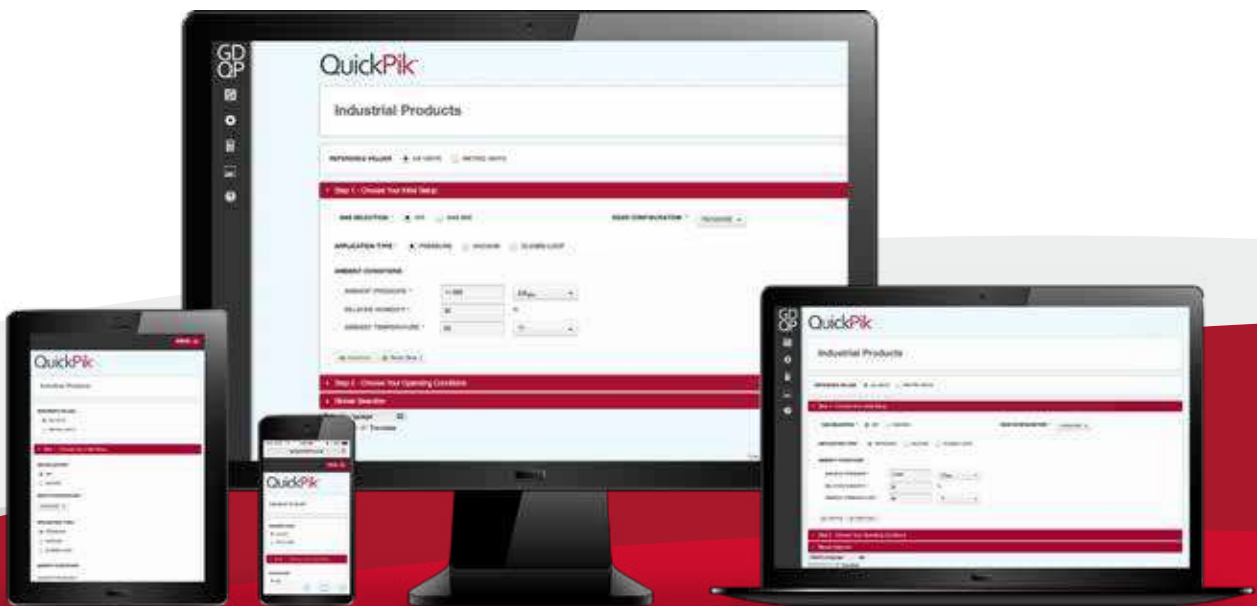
GD
QP

QuickPik

Industrial Products

REFERENCE VALUES US UNITS METRIC UNITS

Step 1 - Choose Your Initial Setup

GAS SELECTION * AIR GAS MIX

GEAR CONFIGURATION * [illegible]

APPLICATION TYPE * PRESSURE VACUUM CLOSED LOOP

AMBIENT CONDITIONS

AMBIENT PRESSURE * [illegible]

RELATIVE HUMIDITY * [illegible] %

AMBIENT TEMPERATURE * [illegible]

Step 2 - Choose Your Operating Conditions

Blower Selection

Translate

QuickPik

Industrial Products

QuickPik

QuickPik

Industrial Products